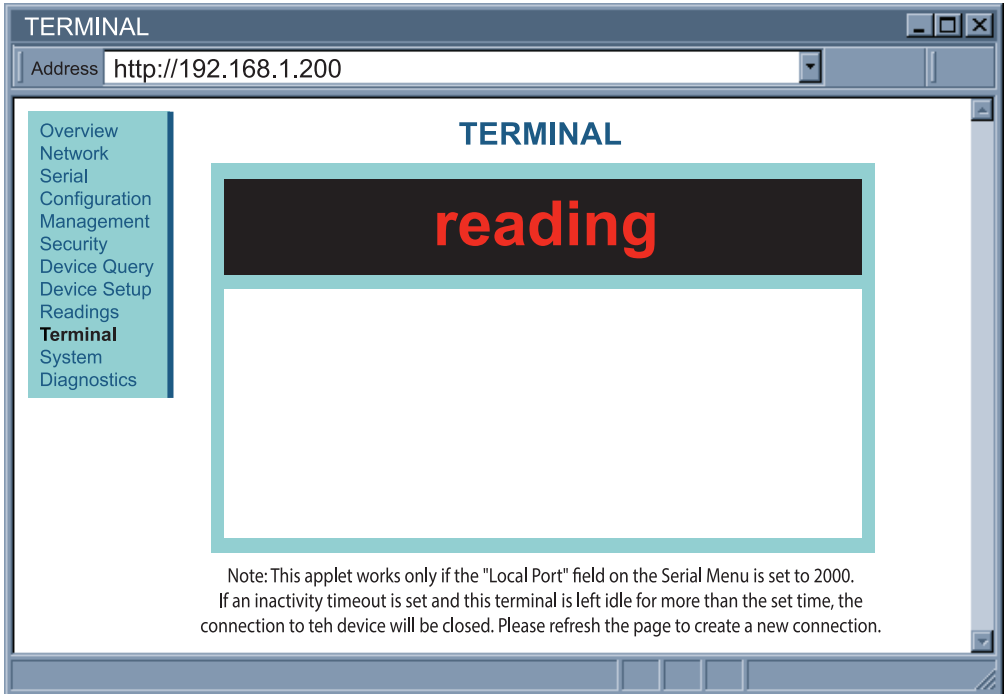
TERMINAL

Address http://192.168.1.200

Overview
Network
Serial
Configuration
Management
Security
Device Query
Device Setup
Readings
Terminal
System
Diagnostics

TERMINAL

reading

Note: This applet works only if the "Local Port" field on the Serial Menu is set to 2000.
If an inactivity timeout is set and this terminal is left idle for more than the set time, the connection to teh device will be closed. Please refresh the page to create a new connection.